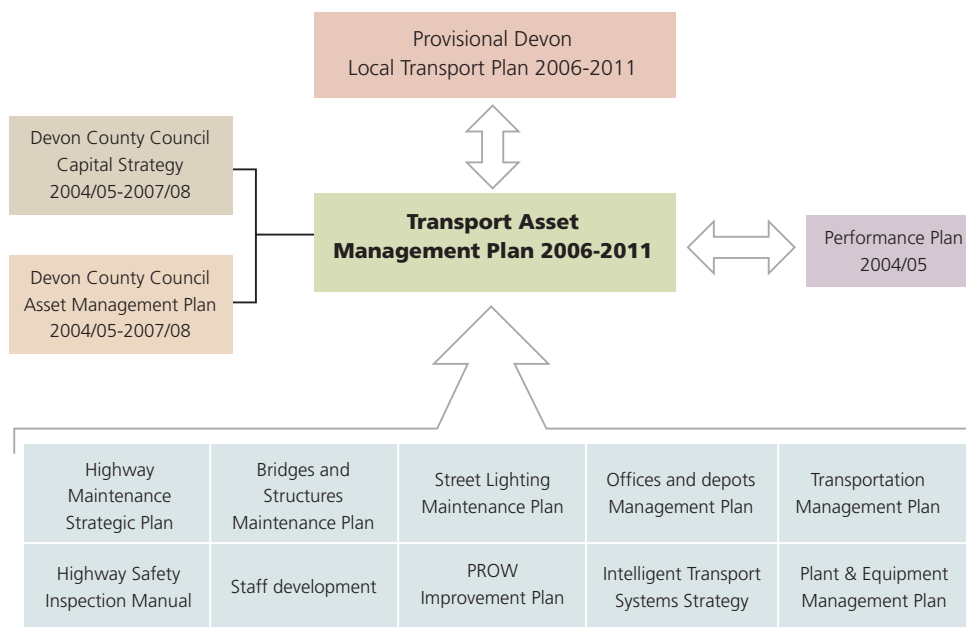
Provisional Devon
Local Transport Plan 2006-2011

Devon County Council
Capital Strategy
2004/05-2007/08

Devon County Council
Asset Management Plan
2004/05-2007/08

**Transport Asset Management Plan 2006-2011**

Performance Plan
2004/05

| Highway Maintenance Strategic Plan | Bridges and Structures Maintenance Plan | Street Lighting Maintenance Plan | Offices and depots Management Plan | Transportation Management Plan |
|---|---|---|---|---|
| Highway Safety Inspection Manual | Staff development | PROW Improvement Plan | Intelligent Transport Systems Strategy | Plant & Equipment Management Plan |